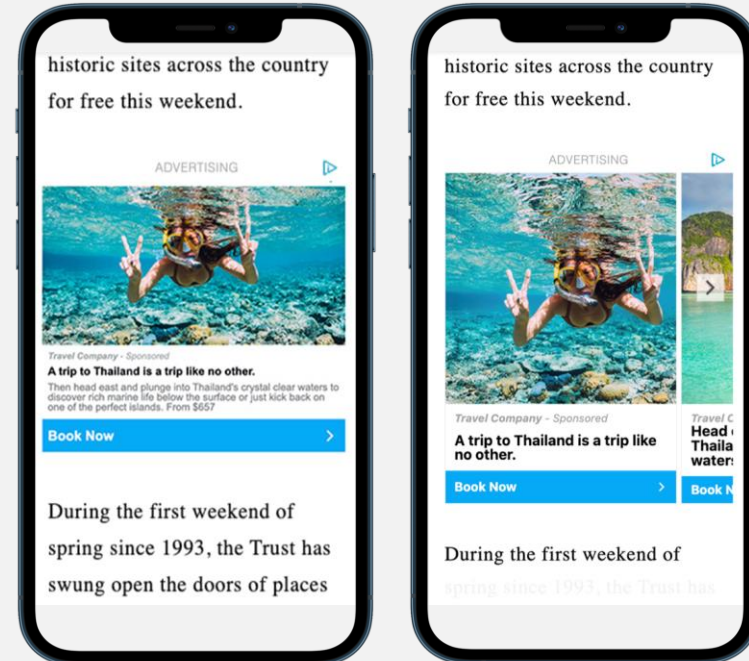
historic sites across the country for free this weekend.

ADVERTISING

Travel Company - Sponsored

A trip to Thailand is a trip like no other.

Then head east and plunge into Thailand's crystal clear waters to discover rich marine life below the surface or just kick back on one of the perfect islands. From $657

Book Now

During the first weekend of spring since 1993, the Trust has swung open the doors of places

historic sites across the country for free this weekend.

ADVERTISING

Travel Company - Sponsored

A trip to Thailand is a trip like no other.

Book Now

Travel C

Head

Thaila

water

Book N

During the first weekend of

spring since 1993, the Trust has